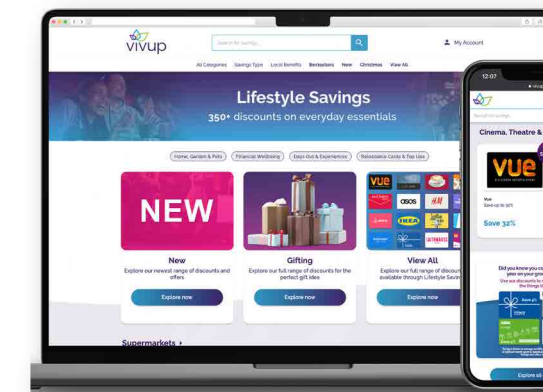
vivup

Search for savings...

My Account

All Categories Savings Type Local Benefits Bestsellers New Christmas View All

Lifestyle Savings

350+ discounts on everyday essentials

Home, Garden & Pets Financial Wellbeing Days Out & Experiences Reloadable Cards & Top Ups

NEW

New

Explore our newest range of discounts and offers

Explore now

Gifting

Explore our full range of discounts for the perfect gift idea

Explore now

vue ASOS H&M IKEA

View All

Explore our full range of discounts available through Lifestyle Savin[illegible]

Explore now

Supermarkets ›

12:07

Search for savings...

Cinema, Theatre &

vue

Vue

Save up to 32%

Save 32%

Did you know you c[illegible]

Explore all